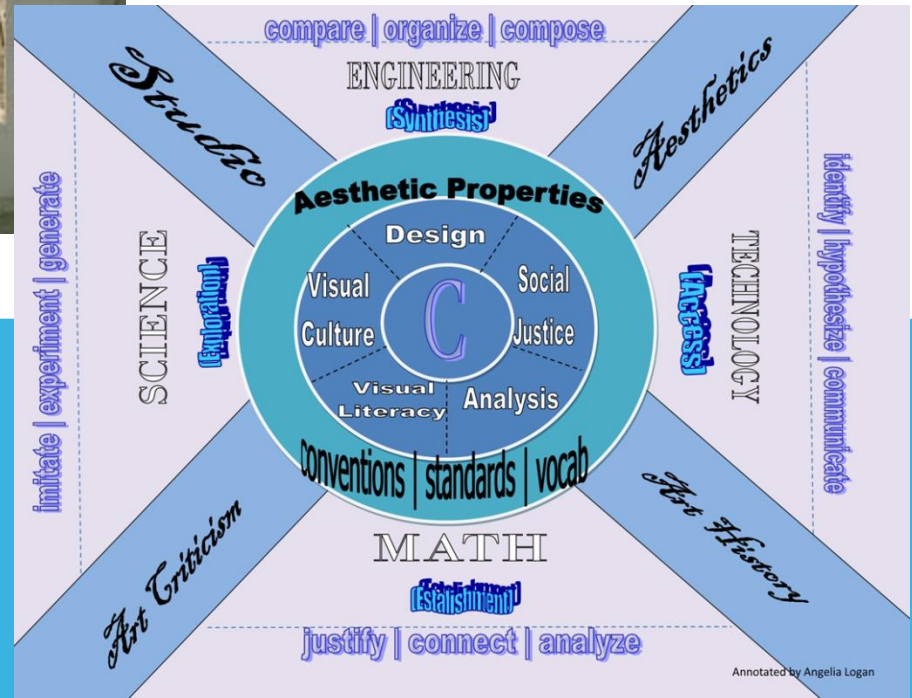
compare | organize | compose

ENGINEERING

(Synthesis)

Studio

Aesthetics

imitate | experiment | generate

SCIENCE

(Exploration)

Aesthetic Properties

Design

Visual Culture

C

Social Justice

Visual Literacy

Analysis

conventions | standards | vocab

TECHNOLOGY

(Access)

identify | hypothesize | communicate

Art Criticism

Art History

MATH

(Establishment)

justify | connect | analyze

Annotated by Angelia Logan